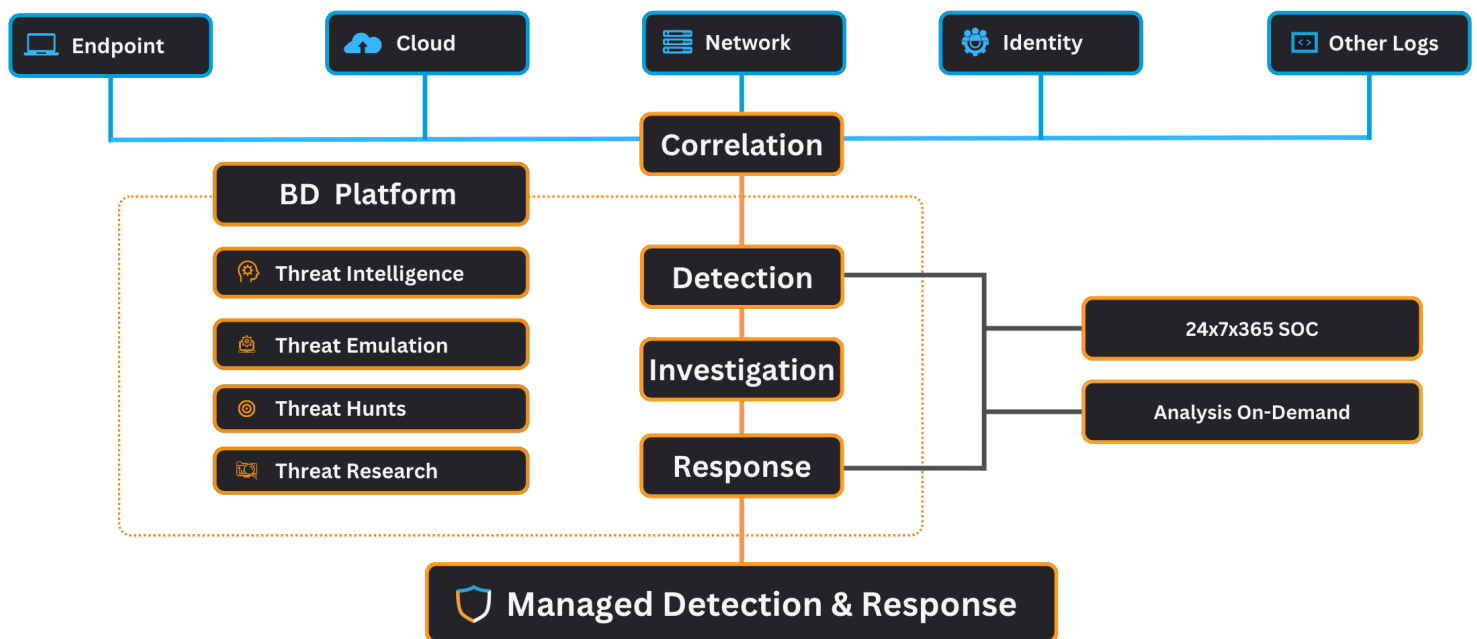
Endpoint

Cloud

Network

Identity

Other Logs

Correlation

BD Platform

Threat Intelligence

Threat Emulation

Threat Hunts

Threat Research

Detection

Investigation

Response

24x7x365 SOC

Analysis On-Demand

Managed Detection & Response